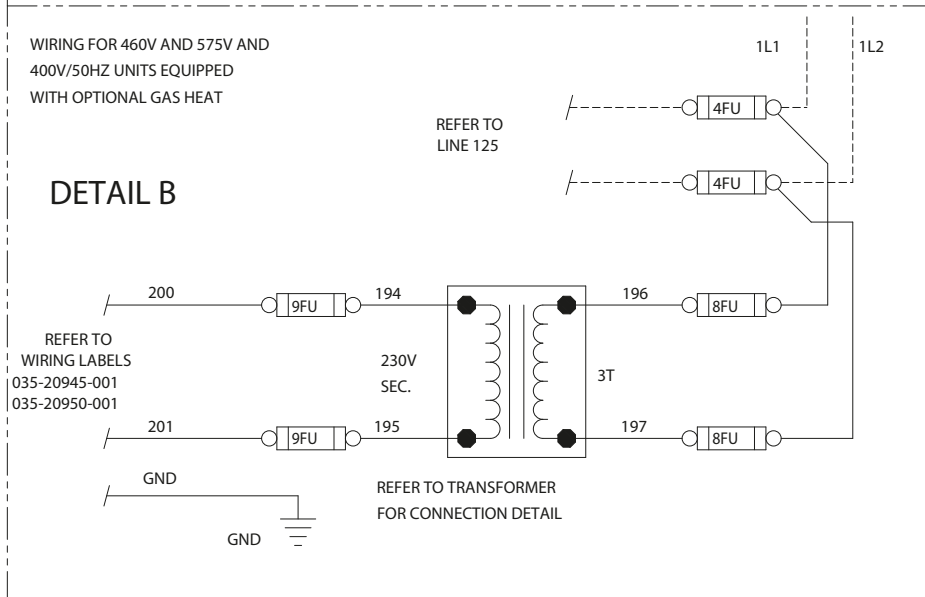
WIRING FOR 460V AND 575V AND 400V/50HZ UNITS EQUIPPED WITH OPTIONAL GAS HEAT

1L1

1L2

REFER TO LINE 125

4FU

4FU

DETAIL B

200

9FU

194

196

8FU

REFER TO WIRING LABELS 035-20945-001 035-20950-001

230V SEC.

3T

201

9FU

195

197

8FU

GND

GND

REFER TO TRANSFORMER FOR CONNECTION DETAIL